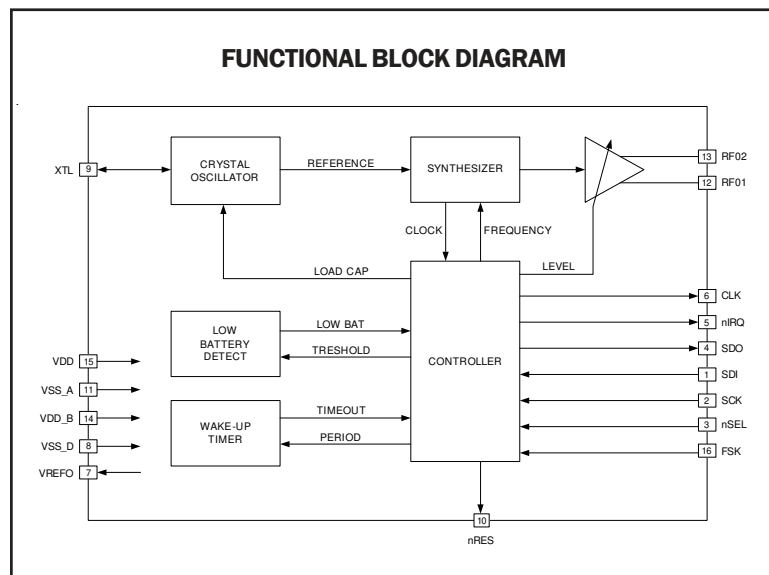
FUNCTIONAL BLOCK DIAGRAM

XTL 9

CRYSTAL OSCILLATOR

REFERENCE

SYNTHESIZER

13 RF02

12 RF01

CLOCK

FREQUENCY

LOAD CAP

LEVEL

6 CLK

5 nIRQ

4 SDO

1 SDI

2 SCK

3 nSEL

16 FSK

LOW BATTERY DETECT

LOW BAT

TRESHOLD

CONTROLLER

VDD 15

VSS_A 11

VDD_B 14

VSS_D 8

VREFO 7

WAKE-UP TIMER

TIMEOUT

PERIOD

10

nRES